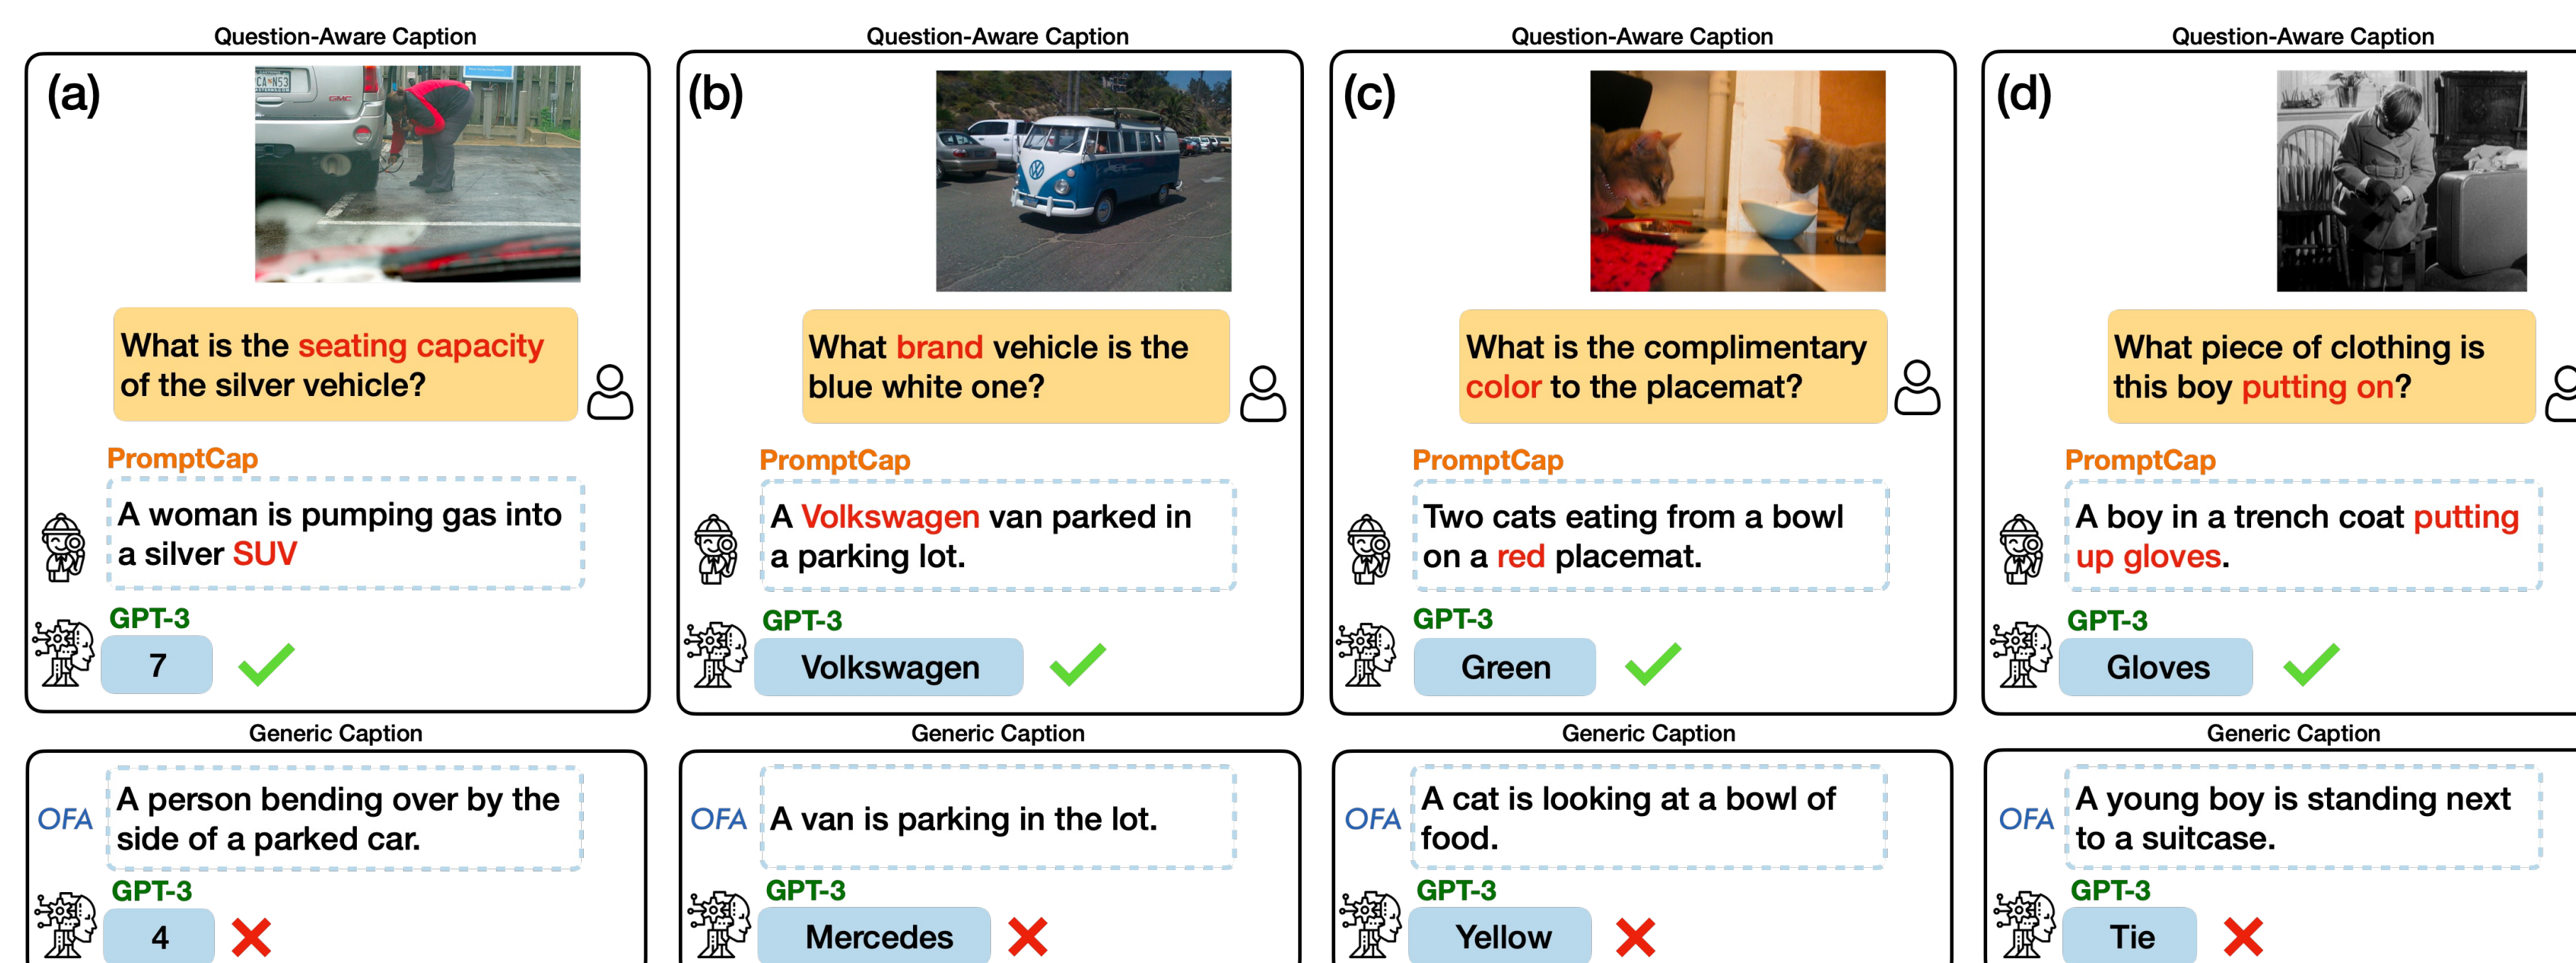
Question-Aware Caption

(a)

What is the seating capacity of the silver vehicle?

PromptCap

A woman is pumping gas into a silver SUV

GPT-3

7

Generic Caption

OFA

A person bending over by the side of a parked car.

GPT-3

4

Question-Aware Caption

(b)

What brand vehicle is the blue white one?

PromptCap

A Volkswagen van parked in a parking lot.

GPT-3

Volkswagen

Generic Caption

OFA

A van is parking in the lot.

GPT-3

Mercedes

Question-Aware Caption

(c)

What is the complimentary color to the placemat?

PromptCap

Two cats eating from a bowl on a red placemat.

GPT-3

Green

Generic Caption

OFA

A cat is looking at a bowl of food.

GPT-3

Yellow

Question-Aware Caption

(d)

What piece of clothing is this boy putting on?

PromptCap

A boy in a trench coat putting up gloves.

GPT-3

Gloves

Generic Caption

OFA

A young boy is standing next to a suitcase.

GPT-3

Tie